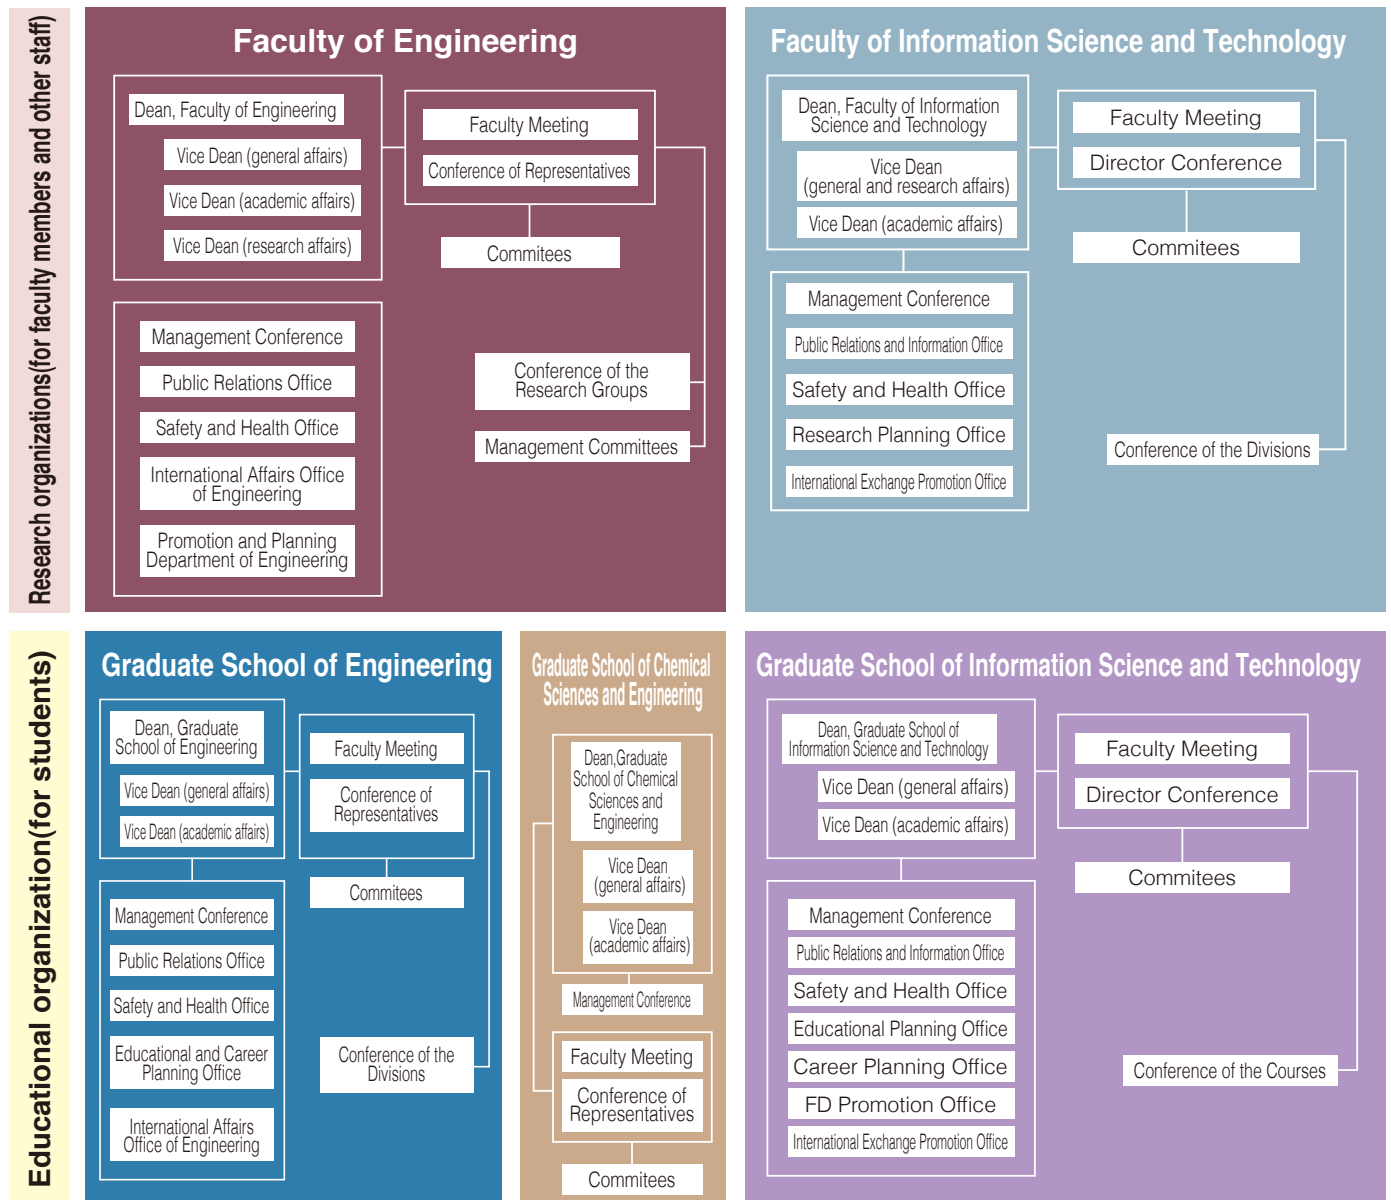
Research organizations(for faculty members and other staff)

Faculty of Engineering

Dean, Faculty of Engineering
Vice Dean (general affairs)
Vice Dean (academic affairs)
Vice Dean (research affairs)

Faculty Meeting
Conference of Representatives

Commitees

Management Conference
Public Relations Office
Safety and Health Office
International Affairs Office of Engineering
Promotion and Planning Department of Engineering

Conference of the Research Groups

Management Committees

Faculty of Information Science and Technology

Dean, Faculty of Information Science and Technology
Vice Dean (general and research affairs)
Vice Dean (academic affairs)

Faculty Meeting
Director Conference

Commitees

Management Conference
Public Relations and Information Office
Safety and Health Office
Research Planning Office
International Exchange Promotion Office

Conference of the Divisions

Educational organization(for students)

Graduate School of Engineering

Dean, Graduate School of Engineering
Vice Dean (general affairs)
Vice Dean (academic affairs)

Faculty Meeting
Conference of Representatives

Commitees

Management Conference
Public Relations Office
Safety and Health Office
Educational and Career Planning Office
International Affairs Office of Engineering

Conference of the Divisions

Graduate School of Chemical Sciences and Engineering

Dean,Graduate School of Chemical Sciences and Engineering
Vice Dean (general affairs)
Vice Dean (academic affairs)

Management Conference

Faculty Meeting
Conference of Representatives

Commitees

Graduate School of Information Science and Technology

Dean, Graduate School of Information Science and Technology
Vice Dean (general affairs)
Vice Dean (academic affairs)

Faculty Meeting
Director Conference

Commitees

Management Conference
Public Relations and Information Office
Safety and Health Office
Educational Planning Office
Career Planning Office
FD Promotion Office
International Exchange Promotion Office

Conference of the Courses